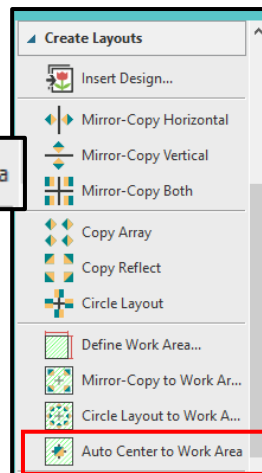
Create Layouts

Insert Design...

Mirror-Copy Horizontal

Mirror-Copy Vertical

Mirror-Copy Both

Copy Array

Copy Reflect

Circle Layout

Define Work Area...

Mirror-Copy to Work Ar...

Circle Layout to Work A...

Auto Center to Work Area

a